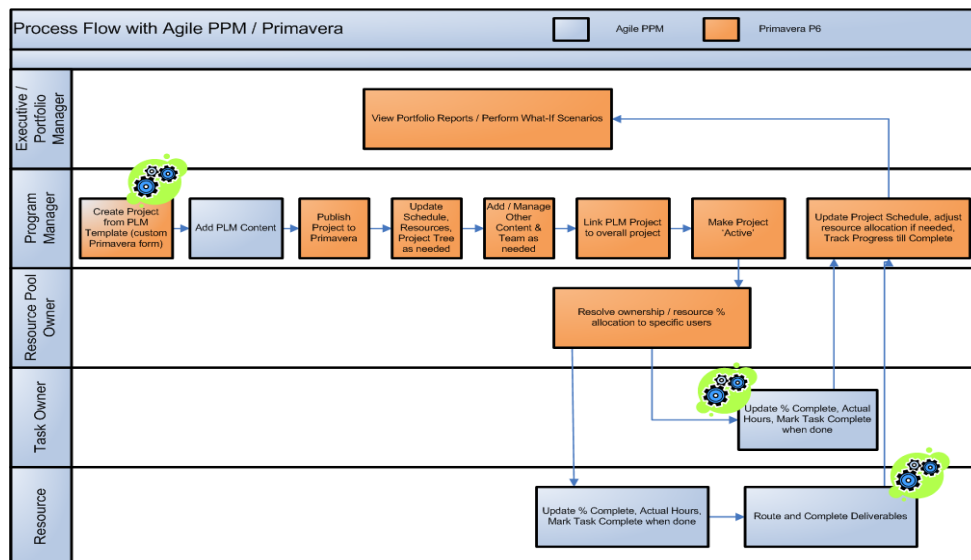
Process Flow with Agile PPM / Primavera

Agile PPM

Primavera P6

Executive / Portfolio Manager

View Portfolio Reports / Perform What-If Scenarios

Program Manager

Create Project from PLM Template (custom Primavera form)

Add PLM Content

Publish Project to Primavera

Update Schedule, Resources, Project Tree as needed

Add / Manage Other Content & Team as needed

Link PLM Project to overall project

Make Project 'Active'

Update Project Schedule, adjust resource allocation if needed, Track Progress till Complete

Resource Pool Owner

Resolve ownership / resource % allocation to specific users

Task Owner

Update % Complete, Actual Hours, Mark Task Complete when done

Resource

Update % Complete, Actual Hours, Mark Task Complete when done

Route and Complete Deliverables